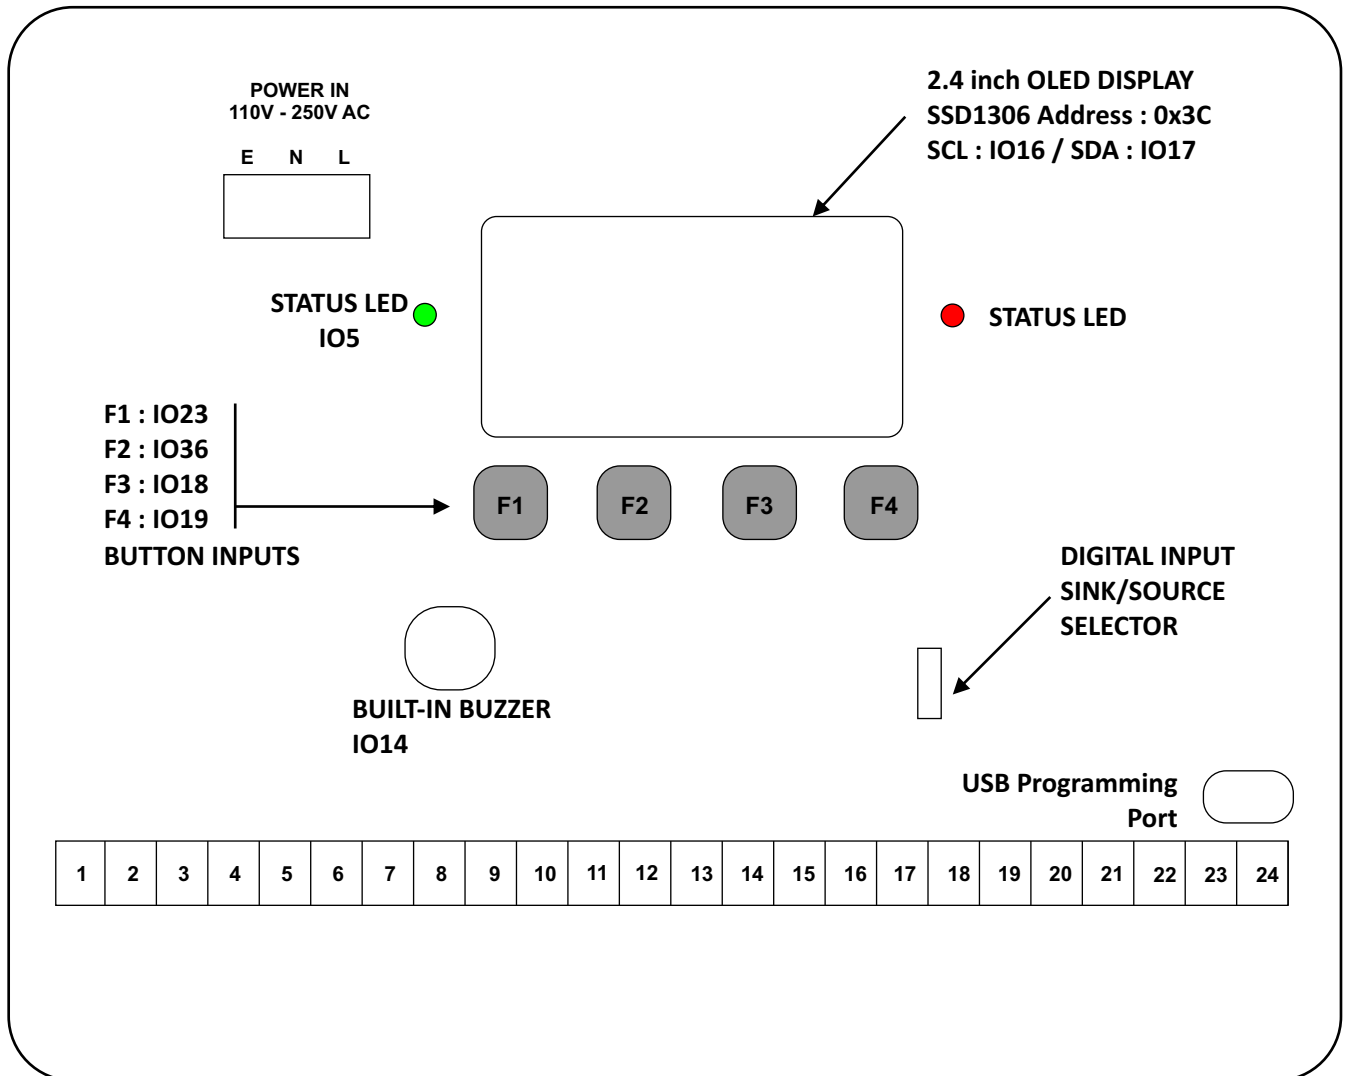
POWER IN
110V - 250V AC

E N L

2.4 inch OLED DISPLAY
SSD1306 Address : 0x3C
SCL : IO16 / SDA : IO17

STATUS LED
IO5

STATUS LED

F1 : IO23
F2 : IO36
F3 : IO18
F4 : IO19
BUTTON INPUTS

F1 F2 F3 F4

DIGITAL INPUT
SINK/SOURCE
SELECTOR

BUILT-IN BUZZER
IO14

USB Programming
Port

| 1 | 2 | 3 | 4 | 5 | 6 | 7 | 8 | 9 | 10 | 11 | 12 | 13 | 14 | 15 | 16 | 17 | 18 | 19 | 20 | 21 | 22 | 23 | 24 |
|---|---|---|---|---|---|---|---|---|---|---|---|---|---|---|---|---|---|---|---|---|---|---|---|